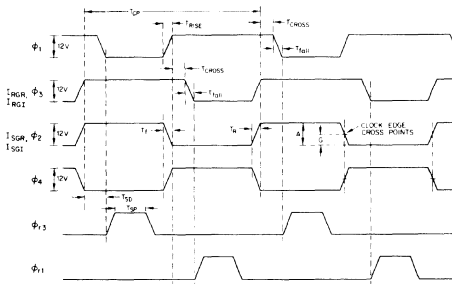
$T_{CP}$
$T_{RISE}$
$T_{CROSS}$
$\phi_1$
12V
$T_{fall}$
$I_{AGR}$, $I_{AGI}$
$\phi_3$
12V
$T_{CROSS}$
$T_{fall}$
$I_{SGR}$, $I_{SGI}$
$\phi_2$
12V
$T_f$
$T_R$
A
G
CLOCK EDGE CROSS POINTS
$\phi_4$
12V
$T_{SD}$
$T_{SP}$
$\phi_{r3}$
$\phi_{r1}$